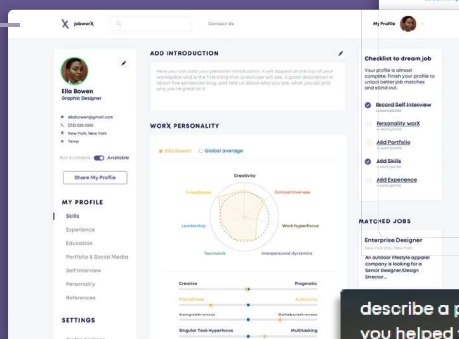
jobworX

Contact Us

My Profile

Ella Bowen

Graphic Designer

ellabowen@gmail.com

New York, New York

Temp

Not available Available

Share My Profile

MY PROFILE

Skills

Experience

Education

Portfolio & Social Media

Self Interview

Personality

References

SETTINGS

ADD INTRODUCTION

Here you can add your personal introduction. It will appear at the top of your workspace and is the first thing that a recruiter will see. A good description is about five sentences long, and tells us about who you are, what you do and why you're great at it.

WORX PERSONALITY

Ella Bowen Global average

Creativity

Friendliness

Competitiveness

Leadership

Work hyperfocus

Teamwork

Interpersonal dynamics

Creative

Pragmatic

Friendliness

Autonomy

Competitiveness

Collaborativeness

Singular Task Hyperfocus

Multitasking

Checklist to dream job

Your profile is almost complete. Finish your profile to unlock better job matches and more!

Record Self Interview

Personality worX

Add Portfolio

Add Skills

Add Experience

MATCHED JOBS

Enterprise Designer

New York City, New York

An outdoor lifestyle apparel company is looking for a Senior Designer/Design Director...

describe a p

you helped